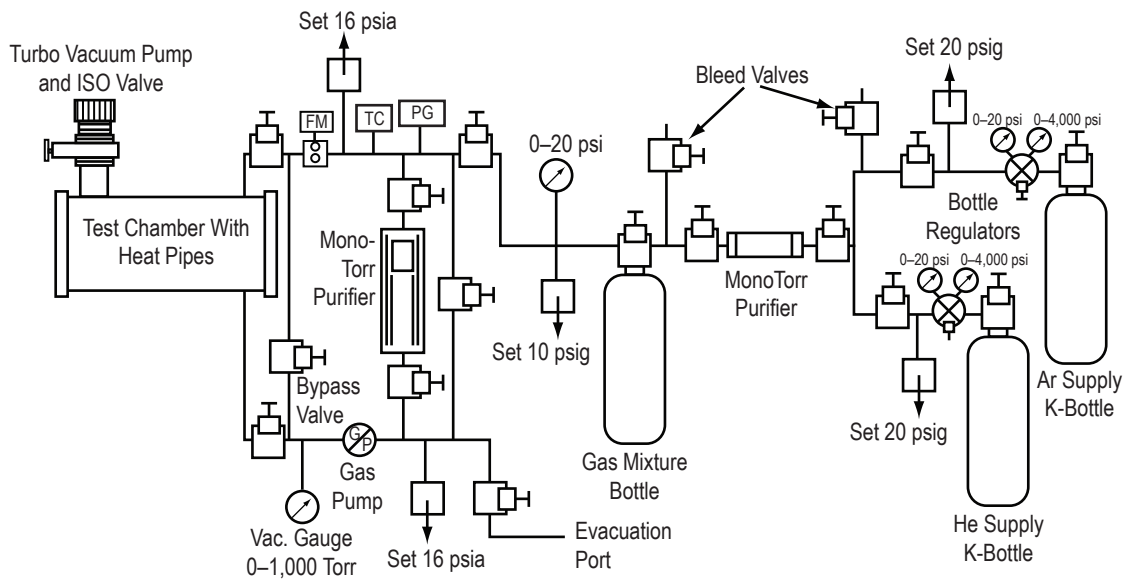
Set 16 psia

Turbo Vacuum Pump and ISO Valve

FM

TC

PG

0–20 psi

Bleed Valves

Set 20 psig

0–20 psi

0–4,000 psi

Test Chamber With Heat Pipes

Mono-Torr Purifier

Bottle Regulators

MonoTorr Purifier

0–20 psi

0–4,000 psi

Set 10 psig

Bypass Valve

G P

Gas Pump

Set 20 psig

Ar Supply K-Bottle

Gas Mixture Bottle

Vac. Gauge 0–1,000 Torr

Set 16 psia

Evacuation Port

He Supply K-Bottle